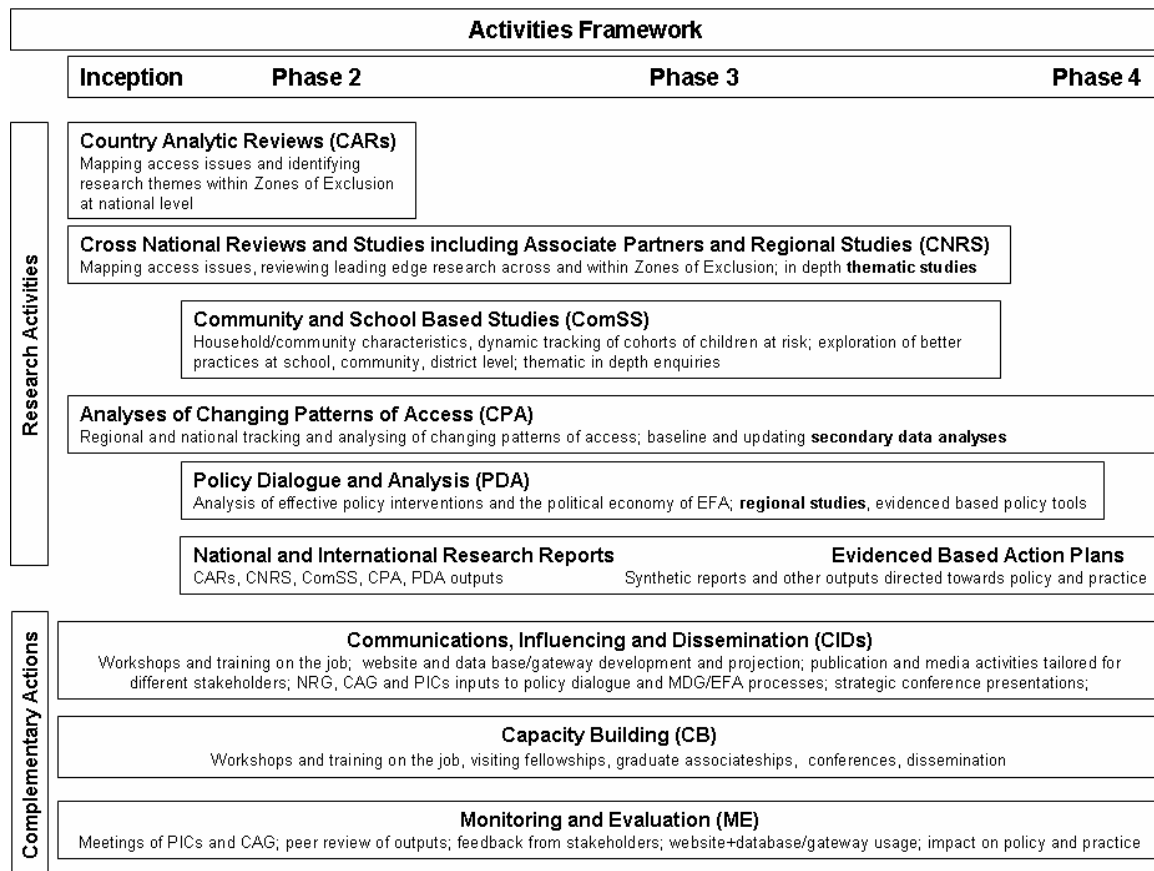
Activities Framework

Inception Phase 2 Phase 3 Phase 4

Research Activities

Country Analytic Reviews (CARs)
Mapping access issues and identifying research themes within Zones of Exclusion at national level

Cross National Reviews and Studies including Associate Partners and Regional Studies (CNRS)
Mapping access issues, reviewing leading edge research across and within Zones of Exclusion; in depth thematic studies

Community and School Based Studies (ComSS)
Household/community characteristics, dynamic tracking of cohorts of children at risk; exploration of better practices at school, community, district level; thematic in depth enquiries

Analyses of Changing Patterns of Access (CPA)
Regional and national tracking and analysing of changing patterns of access; baseline and updating secondary data analyses

Policy Dialogue and Analysis (PDA)
Analysis of effective policy interventions and the political economy of EFA; regional studies, evidenced based policy tools

National and International Research Reports
CARs, CNRS, ComSS, CPA, PDA outputs

Evidenced Based Action Plans
Synthetic reports and other outputs directed towards policy and practice

Complementary Actions

Communications, Influencing and Dissemination (CIDs)
Workshops and training on the job; website and data base/gateway development and projection; publication and media activities tailored for different stakeholders; NRG, CAG and PICs inputs to policy dialogue and MDG/EFA processes; strategic conference presentations;

Capacity Building (CB)
Workshops and training on the job, visiting fellowships, graduate associateships, conferences, dissemination

Monitoring and Evaluation (ME)
Meetings of PICs and CAG; peer review of outputs; feedback from stakeholders; website+database/gateway usage; impact on policy and practice